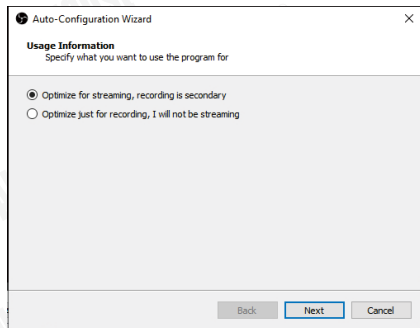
Auto-Configuration Wizard

×

Usage Information
Specify what you want to use the program for

Optimize for streaming, recording is secondary

Optimize just for recording, I will not be streaming

Back

Next

Cancel